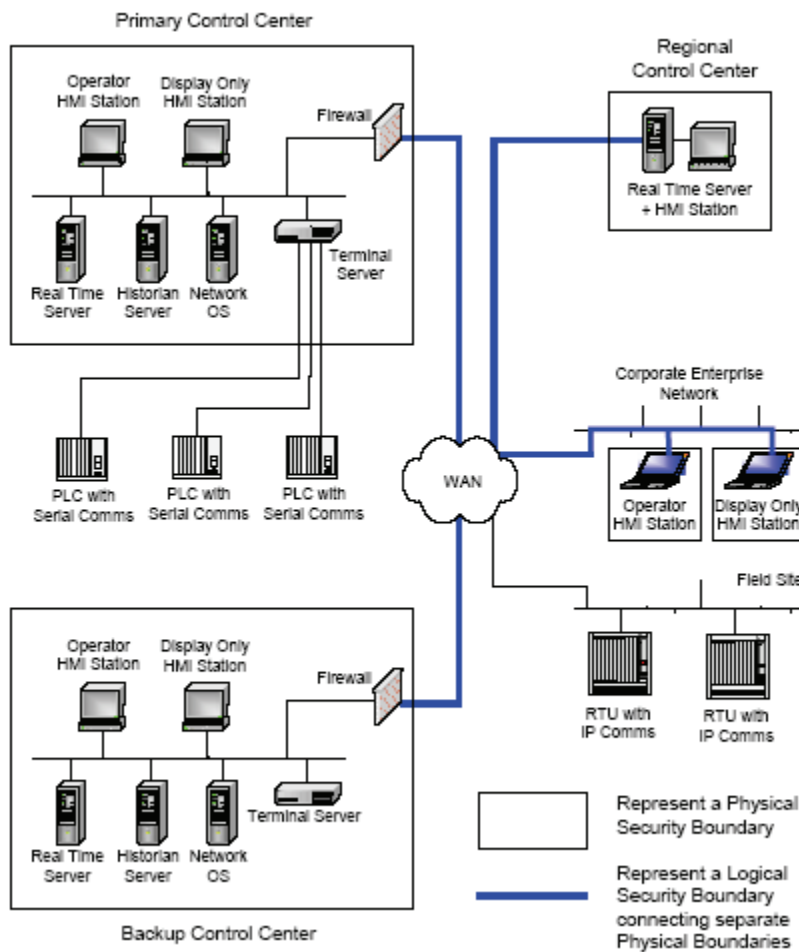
Primary Control Center

Operator HMI Station

Display Only HMI Station

Firewall

Real Time Server

Historian Server

Network OS

Terminal Server

Regional Control Center

Real Time Server + HMI Station

Corporate Enterprise Network

PLC with Serial Comms

PLC with Serial Comms

PLC with Serial Comms

WAN

Operator HMI Station

Display Only HMI Station

Field Site

Operator HMI Station

Display Only HMI Station

Firewall

RTU with IP Comms

RTU with IP Comms

Real Time Server

Historian Server

Network OS

Terminal Server

Represent a Physical Security Boundary

Represent a Logical Security Boundary connecting separate Physical Boundaries

Backup Control Center